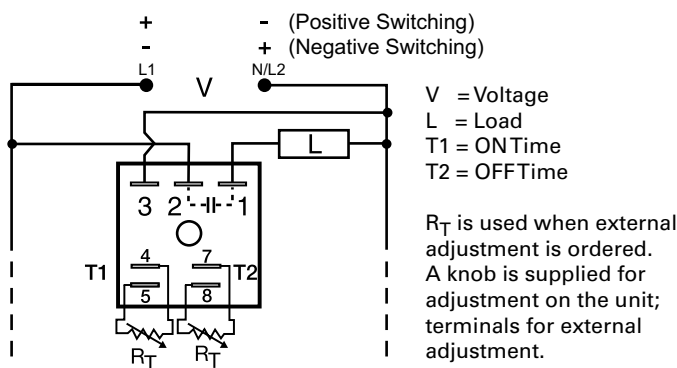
+ - (Positive Switching)
- + (Negative Switching)
L1 N/L2
V
L
3 2 1
T1 4 5
7 8 T2
$R_T$ $R_T$

V = Voltage
L = Load
T1 = ON Time
T2 = OFF Time

$R_T$ is used when external adjustment is ordered. A knob is supplied for adjustment on the unit; terminals for external adjustment.